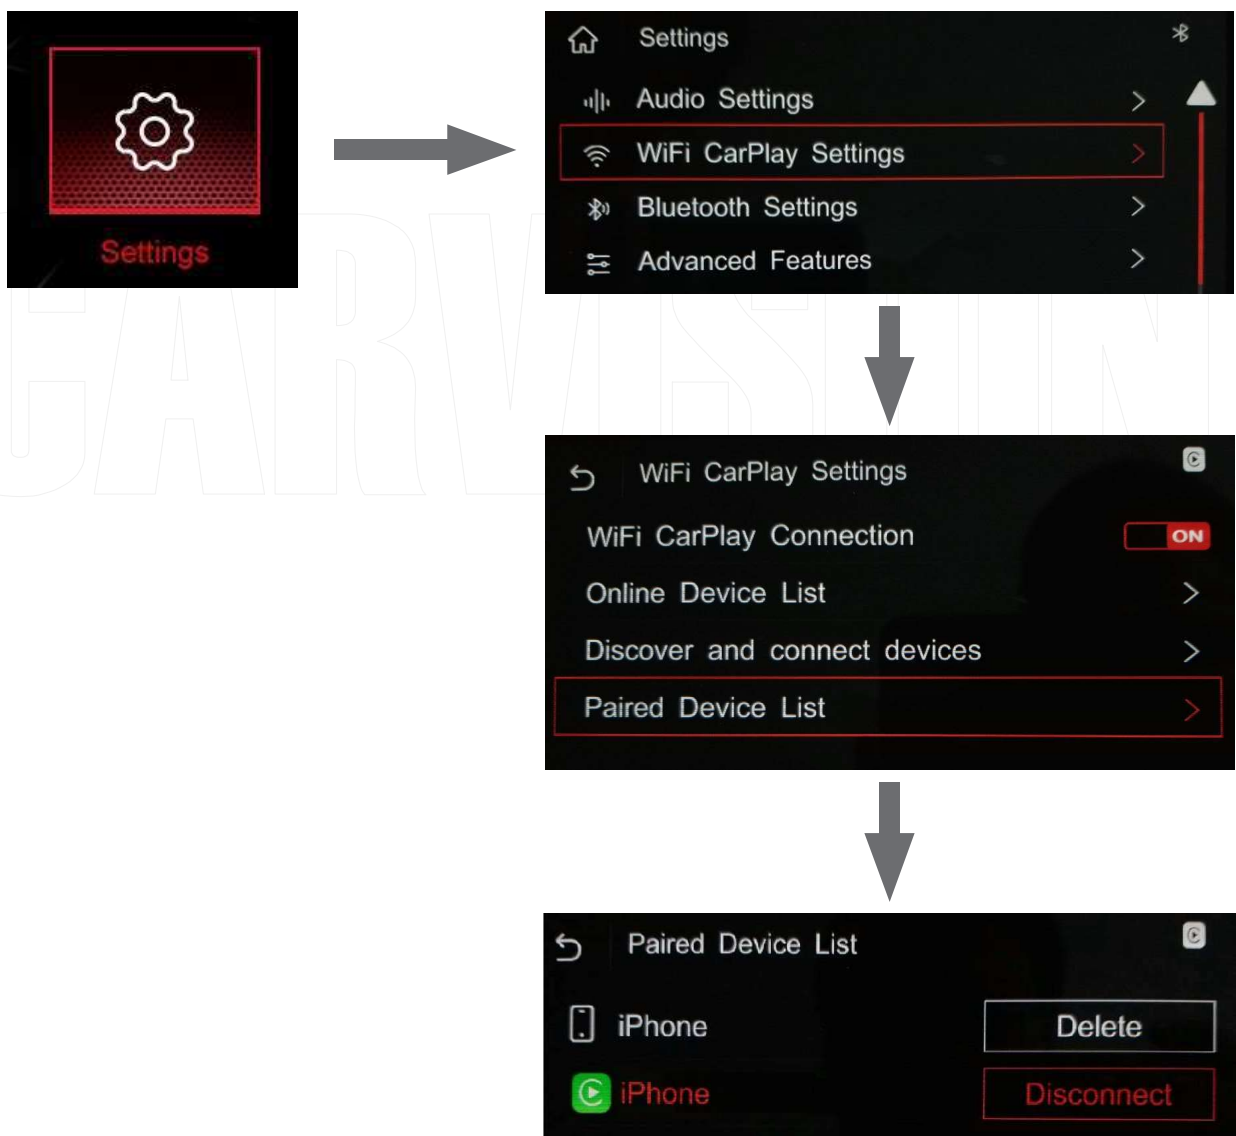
Settings

Settings
Audio Settings
WiFi CarPlay Settings
Bluetooth Settings
Advanced Features

CARVISION

WiFi CarPlay Settings
WiFi CarPlay Connection ON
Online Device List
Discover and connect devices
Paired Device List

Paired Device List
iPhone Delete
iPhone Disconnect